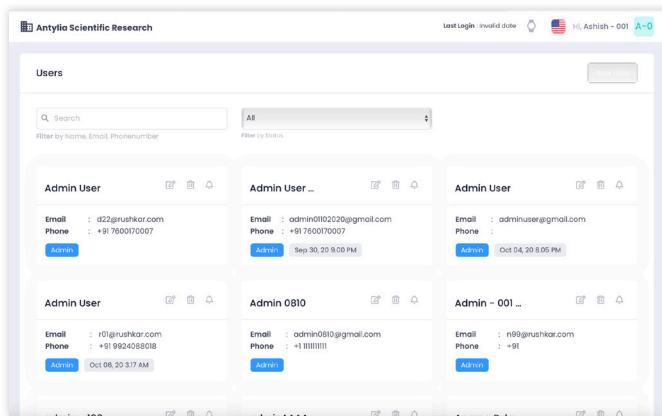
Antylia Scientific Research

Last Login : Invalid date

Hi, Ashish - 001

A-0

Users

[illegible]

Search

Filter by Name, Email, Phonenumber

All

Filter by Status

Admin User

Email : d22@rushkar.com
Phone : +91 7600170007

Admin

Admin User ...

Email : admin01102020@gmail.com
Phone : +91 7600170007

Admin

Sep 30, 20 9.00 PM

Admin User

Email : adminuser@gmail.com
Phone :

Admin

Oct 04, 20 8.05 PM

Admin User

Email : r01@rushkar.com
Phone : +91 9924088018

Admin

Oct 06, 20 3.17 AM

Admin 0810

Email : admin0810@gmail.com
Phone : +1 1111111111

Admin

Admin - 001 ...

Email : n99@rushkar.com
Phone : +91

Admin

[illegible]

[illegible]

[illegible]